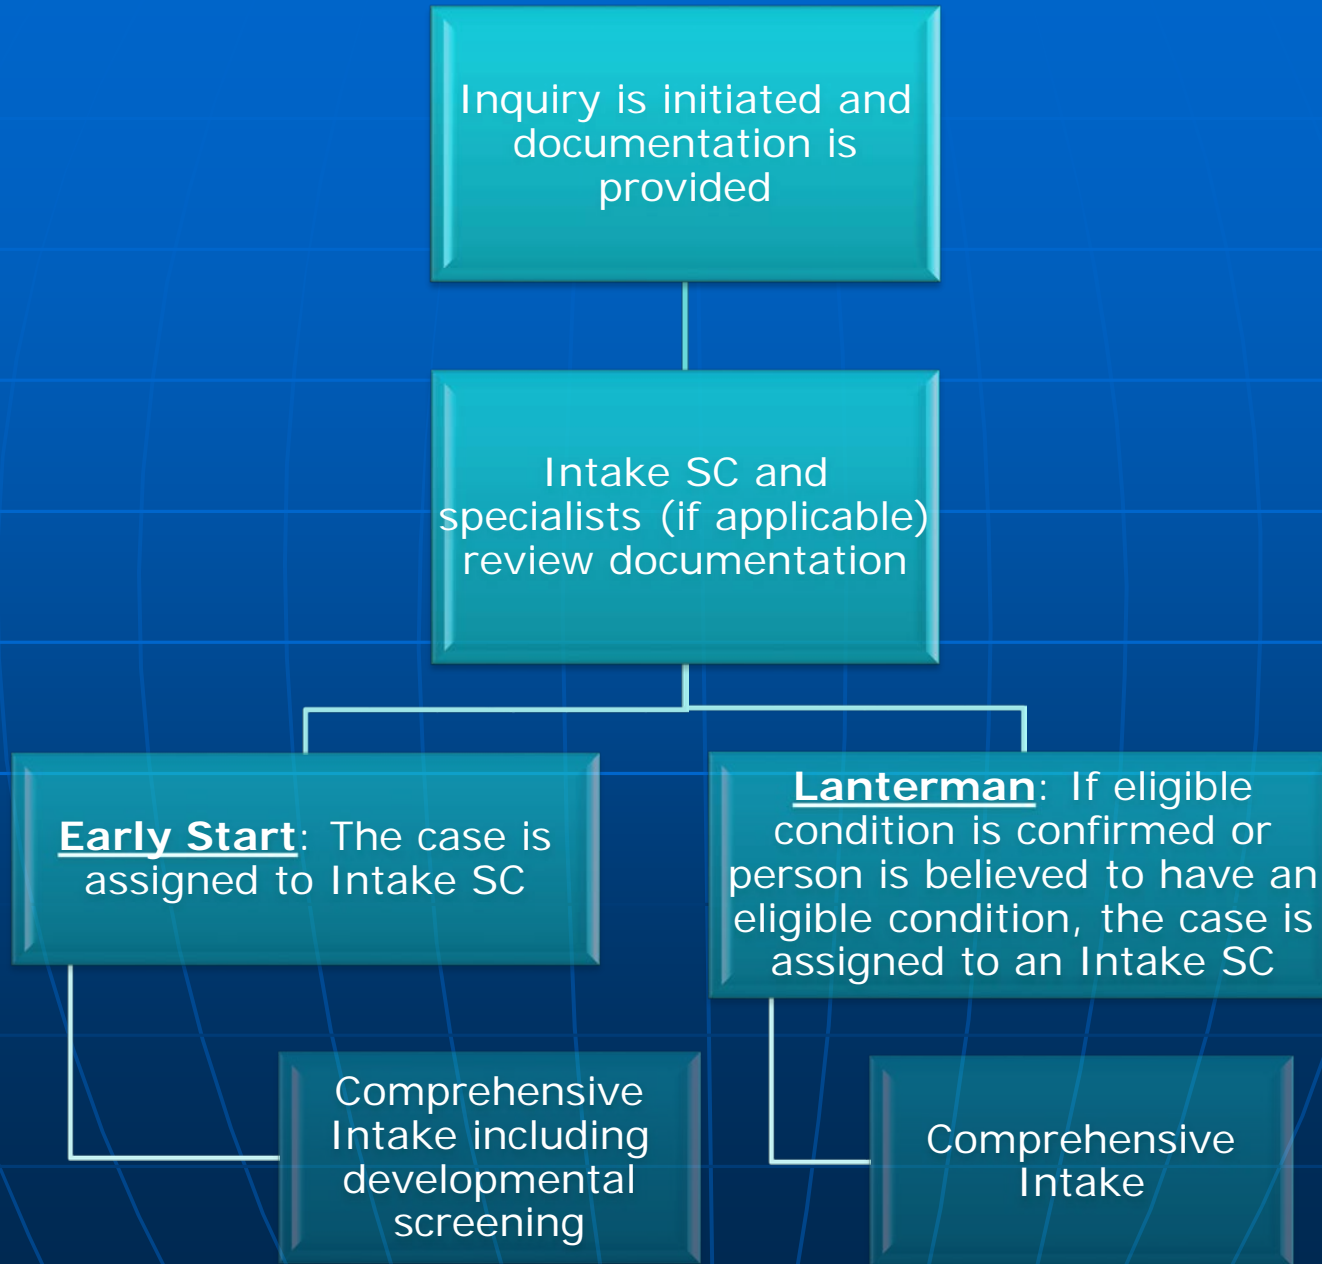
Inquiry is initiated and documentation is provided

Intake SC and specialists (if applicable) review documentation

Early Start: The case is assigned to Intake SC

Lanterman: If eligible condition is confirmed or person is believed to have an eligible condition, the case is assigned to an Intake SC

Comprehensive Intake including developmental screening

Comprehensive Intake